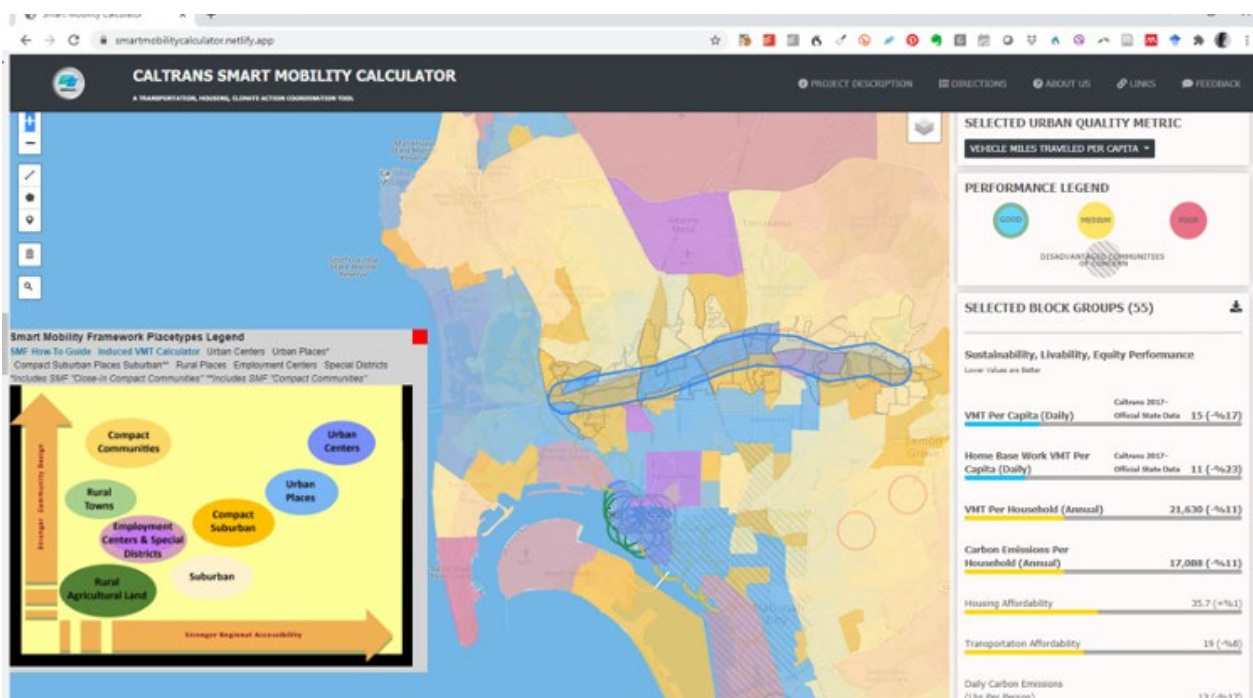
Smart Mobility Calculator

smartmobilitycalculator.netlify.app

CALTRANS SMART MOBILITY CALCULATOR

A TRANSPORTATION, HOUSING, CLIMATE ACTION COORDINATION TOOL

PROJECT DESCRIPTION DIRECTIONS ABOUT US LINKS FEEDBACK

SELECTED URBAN QUALITY METRIC

VEHICLE MILES TRAVELED PER CAPITA

PERFORMANCE LEGEND

GOOD MEDIUM POOR

DISADVANTAGED COMMUNITIES OF CONCERN

SELECTED BLOCK GROUPS (55)

Sustainability, Livability, Equity Performance

Lower Values are Better

VMT Per Capita (Daily) Caltrans 2017- Official State Data 15 (-%17)

Home Base Work VMT Per Capita (Daily) Caltrans 2017- Official State Data 11 (-%23)

VMT Per Household (Annual) 21,630 (-%11)

Carbon Emissions Per Household (Annual) 17,088 (-%11)

Housing Affordability 35.7 (+%1)

Transportation Affordability 19 (-%8)

Daily Carbon Emissions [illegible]

Smart Mobility Framework Placetypes Legend

SMF How-To Guide Induced VMT Calculator Urban Centers Urban Places* Compact Suburban Places Suburban** Rural Places Employment Centers Special Districts *Includes SMF "Close-in Compact Communities" **Includes SMF "Compact Communities"

Stronger Community Design

Compact Communities

Urban Centers

Urban Places

Rural Towns

Employment Centers & Special Districts

Compact Suburban

Suburban

Rural Agricultural Land

Stronger Regional Accessibility